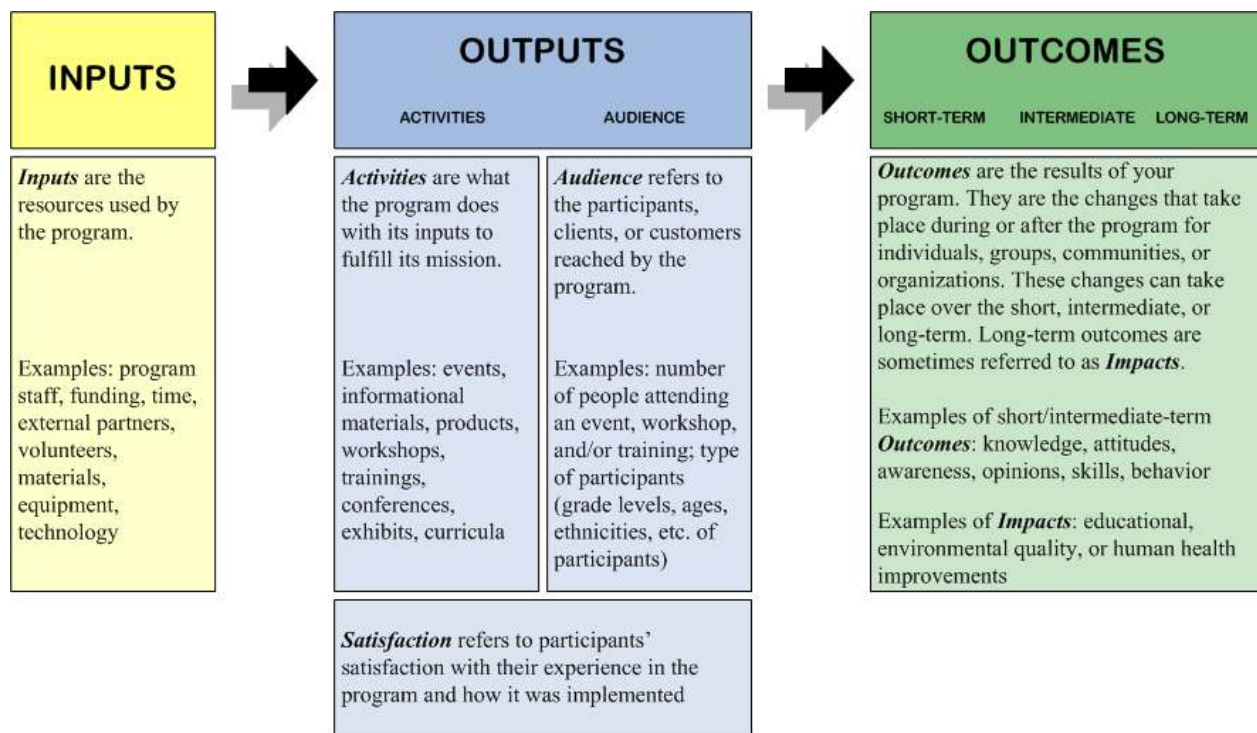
INPUTS

OUTPUTS

ACTIVITIES AUDIENCE

OUTCOMES

SHORT-TERM INTERMEDIATE LONG-TERM

*Inputs* are the resources used by the program.

Examples: program staff, funding, time, external partners, volunteers, materials, equipment, technology

*Activities* are what the program does with its inputs to fulfill its mission.

Examples: events, informational materials, products, workshops, trainings, conferences, exhibits, curricula

*Audience* refers to the participants, clients, or customers reached by the program.

Examples: number of people attending an event, workshop, and/or training; type of participants (grade levels, ages, ethnicities, etc. of participants)

*Satisfaction* refers to participants' satisfaction with their experience in the program and how it was implemented

*Outcomes* are the results of your program. They are the changes that take place during or after the program for individuals, groups, communities, or organizations. These changes can take place over the short, intermediate, or long-term. Long-term outcomes are sometimes referred to as *Impacts*.

Examples of short/intermediate-term *Outcomes*: knowledge, attitudes, awareness, opinions, skills, behavior

Examples of *Impacts*: educational, environmental quality, or human health improvements